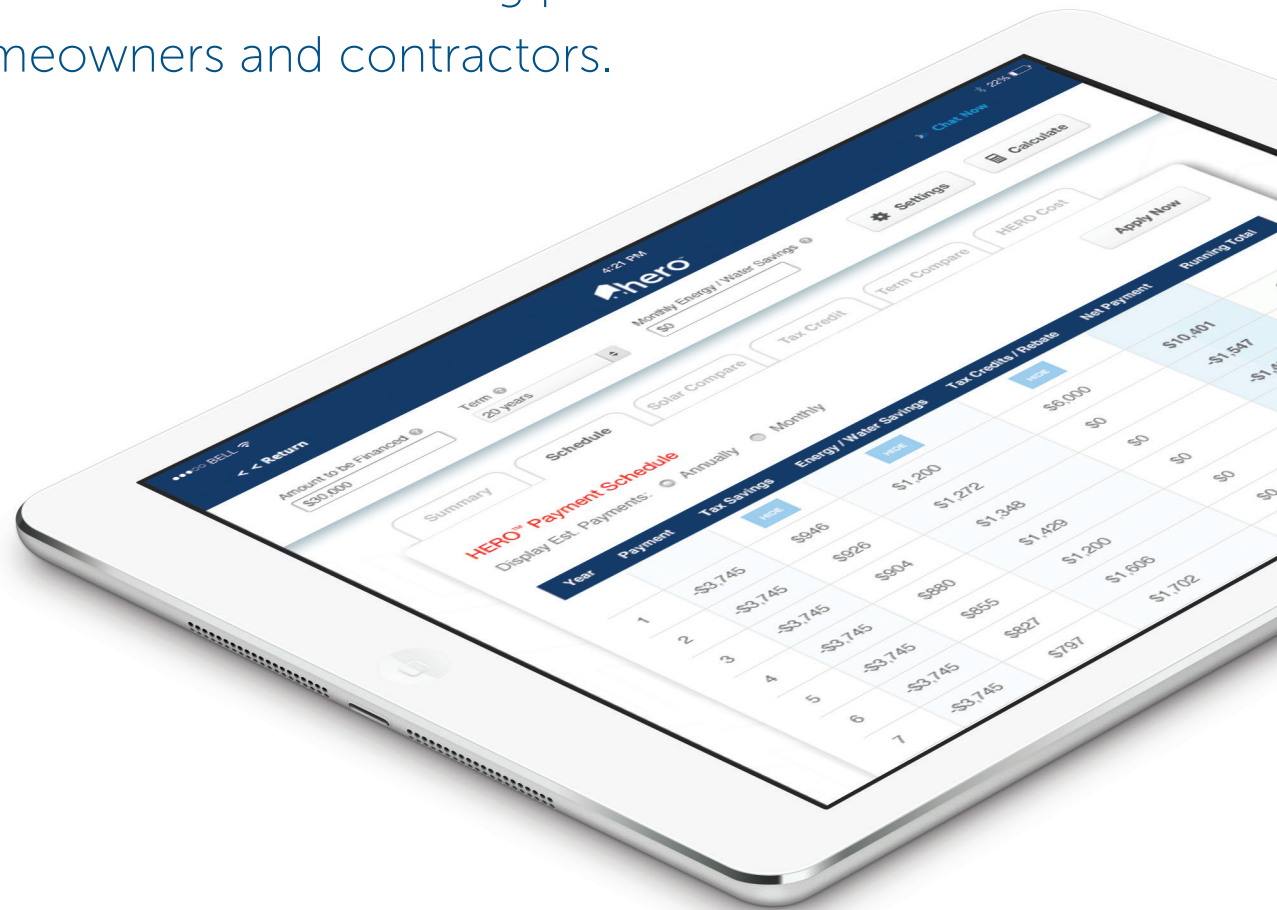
meowners and contractors.

●●●○○ BELL 4:21 PM 22%

hero

< < Return

Chat Now

Calculate

Settings

Amount to be Financed
$30,000

Term
20 years

Monthly Energy / Water Savings
$0

Summary | Schedule | Solar Compare | Tax Credit | Term Compare | HERO Cost

Apply Now

HERO™ Payment Schedule

Display Est. Payments: Annually Monthly

| Year | Payment | Tax Savings | Energy / Water Savings | Tax Credits / Rebate | Net Payment | Running Total |
|---|---|---|---|---|---|---|
| | | HIDE | HIDE | HIDE | | |
| 1 | -$3,745 | $946 | $1,200 | $6,000 | $10,401 | |
| 2 | -$3,745 | $926 | $1,272 | $0 | -$1,547 | |
| 3 | -$3,745 | $904 | $1,348 | $0 | -$1,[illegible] | |
| 4 | -$3,745 | $880 | $1,429 | $0 | | |
| 5 | -$3,745 | $855 | $1,200 | $0 | | |
| 6 | -$3,745 | $827 | $1,606 | $0 | | |
| 7 | -$3,745 | $797 | $1,702 | | | |